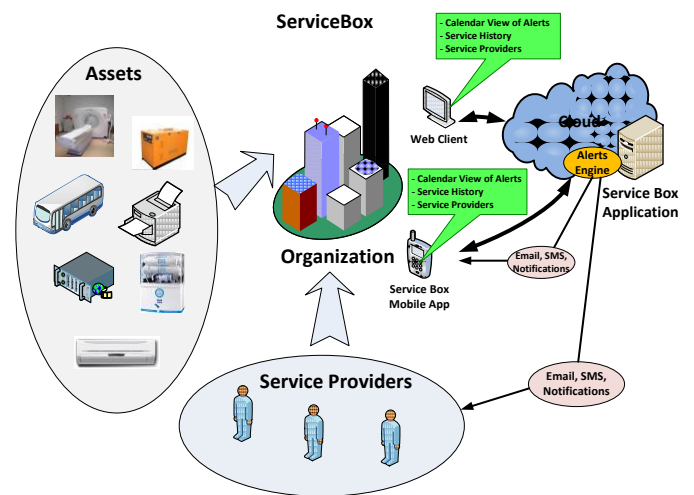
ServiceBox

- Calendar View of Alerts
- Service History
- Service Providers

Assets

Web Client

Cloud

Alerts Engine

Service Box Application

- Calendar View of Alerts
- Service History
- Service Providers

Organization

Email, SMS, Notifications

Service Box Mobile App

Service Providers

Email, SMS, Notifications